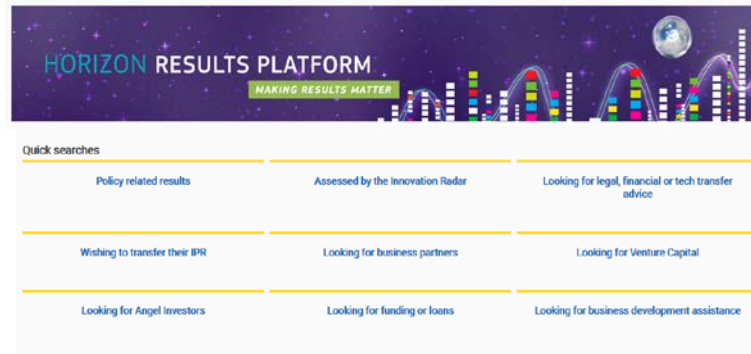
HORIZON RESULTS PLATFORM
MAKING RESULTS MATTER

Quick searches

| Policy related results | Assessed by the Innovation Radar | Looking for legal, financial or tech transfer advice |
|---|---|---|
| Wishing to transfer their IPR | Looking for business partners | Looking for Venture Capital |
| Looking for Angel Investors | Looking for funding or loans | Looking for business development assistance |